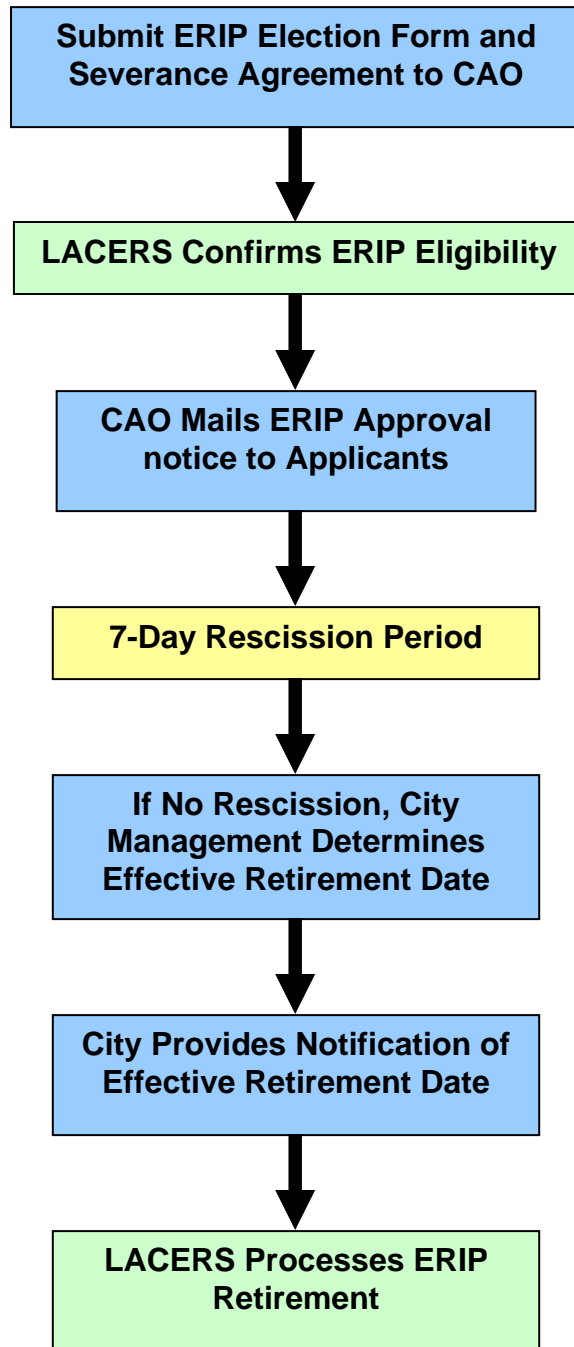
Submit ERIP Election Form and Severance Agreement to CAO

LACERS Confirms ERIP Eligibility

CAO Mails ERIP Approval notice to Applicants

7-Day Rescission Period

If No Rescission, City Management Determines Effective Retirement Date

City Provides Notification of Effective Retirement Date

LACERS Processes ERIP Retirement